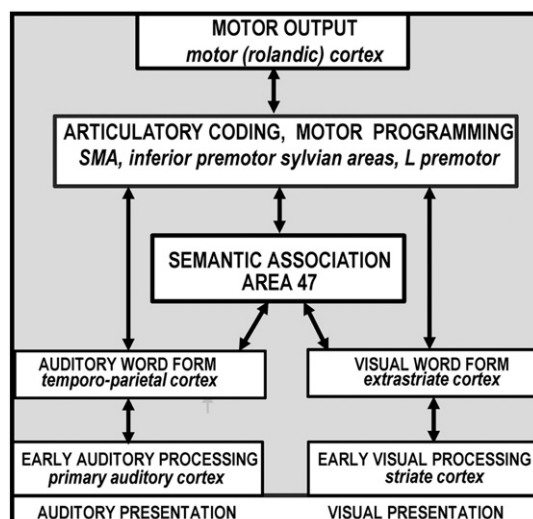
MOTOR OUTPUT
motor (rolandic) cortex

ARTICULATORY CODING, MOTOR PROGRAMMING
SMA, inferior premotor sylvian areas, L premotor

SEMANTIC ASSOCIATION
AREA 47

AUDITORY WORD FORM
temporo-parietal cortex

VISUAL WORD FORM
extrastriate cortex

EARLY AUDITORY PROCESSING
primary auditory cortex

EARLY VISUAL PROCESSING
striate cortex

AUDITORY PRESENTATION

VISUAL PRESENTATION